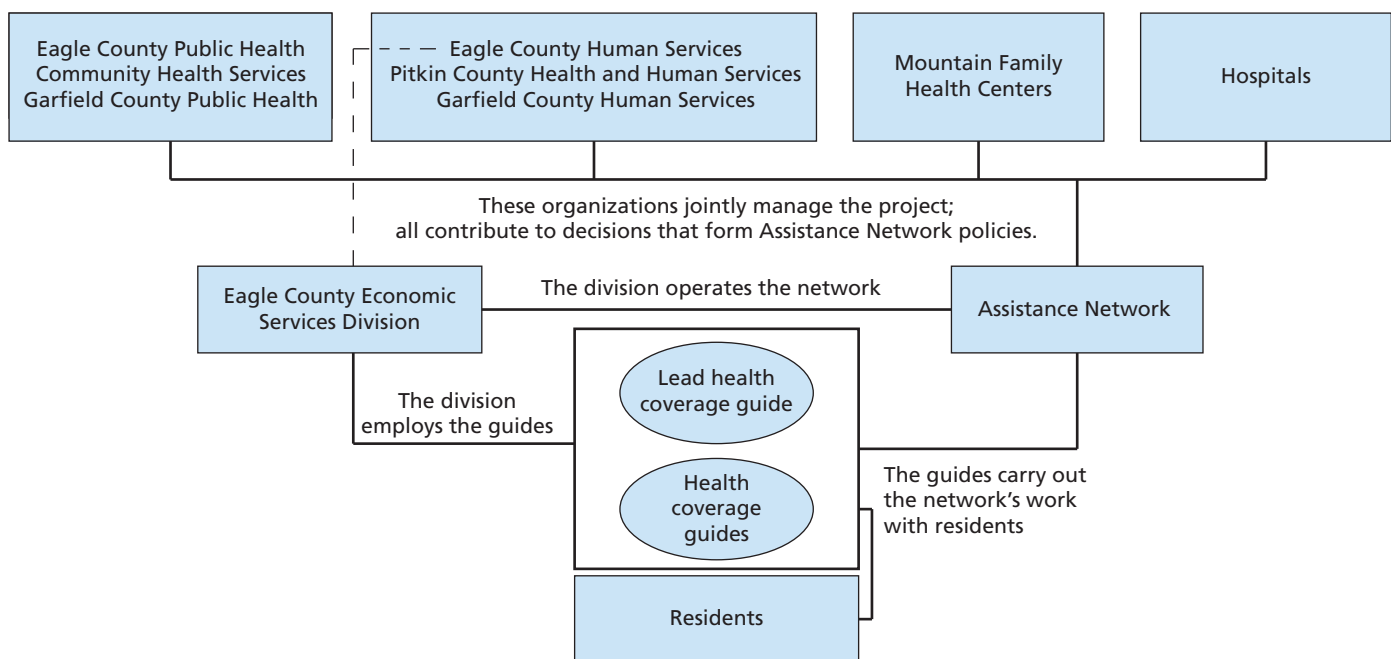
Eagle County Public Health
Community Health Services
Garfield County Public Health

Eagle County Human Services
Pitkin County Health and Human Services
Garfield County Human Services

Mountain Family
Health Centers

Hospitals

These organizations jointly manage the project;
all contribute to decisions that form Assistance Network policies.

Eagle County Economic
Services Division

The division operates the network

Assistance Network

Lead health
coverage guide

Health
coverage
guides

The division
employs the guides

The guides carry out
the network's work
with residents

Residents